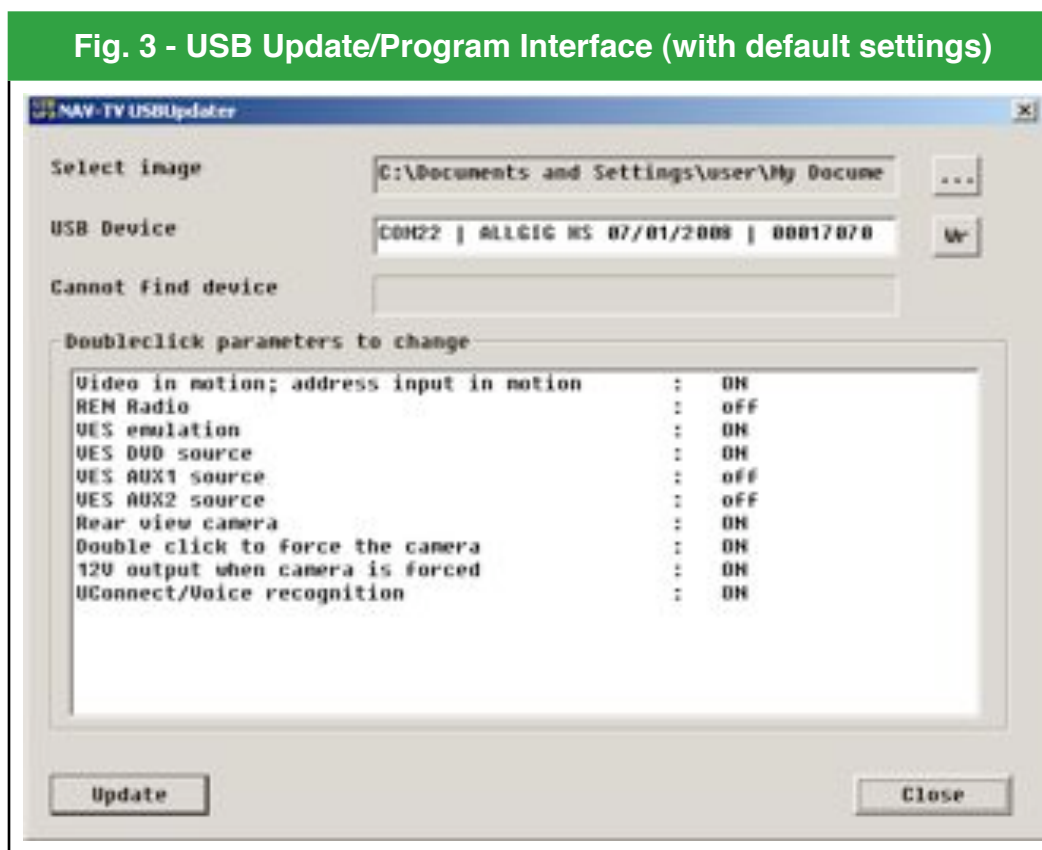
Fig. 3 - USB Update/Program Interface (with default settings)

NAV-TV USBUpdater

Select image
C:\Documents and Settings\user\My Docume
...

USB Device
COM22 | ALLGIG HS 07/01/2008 | 00017070
Ver

Cannot find device

Doubleclick parameters to change

Video in motion; address input in motion : ON
REM Radio : off
VES emulation : ON
VES DVD source : ON
VES AUX1 source : off
VES AUX2 source : off
Rear view camera : ON
Double click to force the camera : ON
12V output when camera is forced : ON
UConnect/Voice recognition : ON

Update
Close